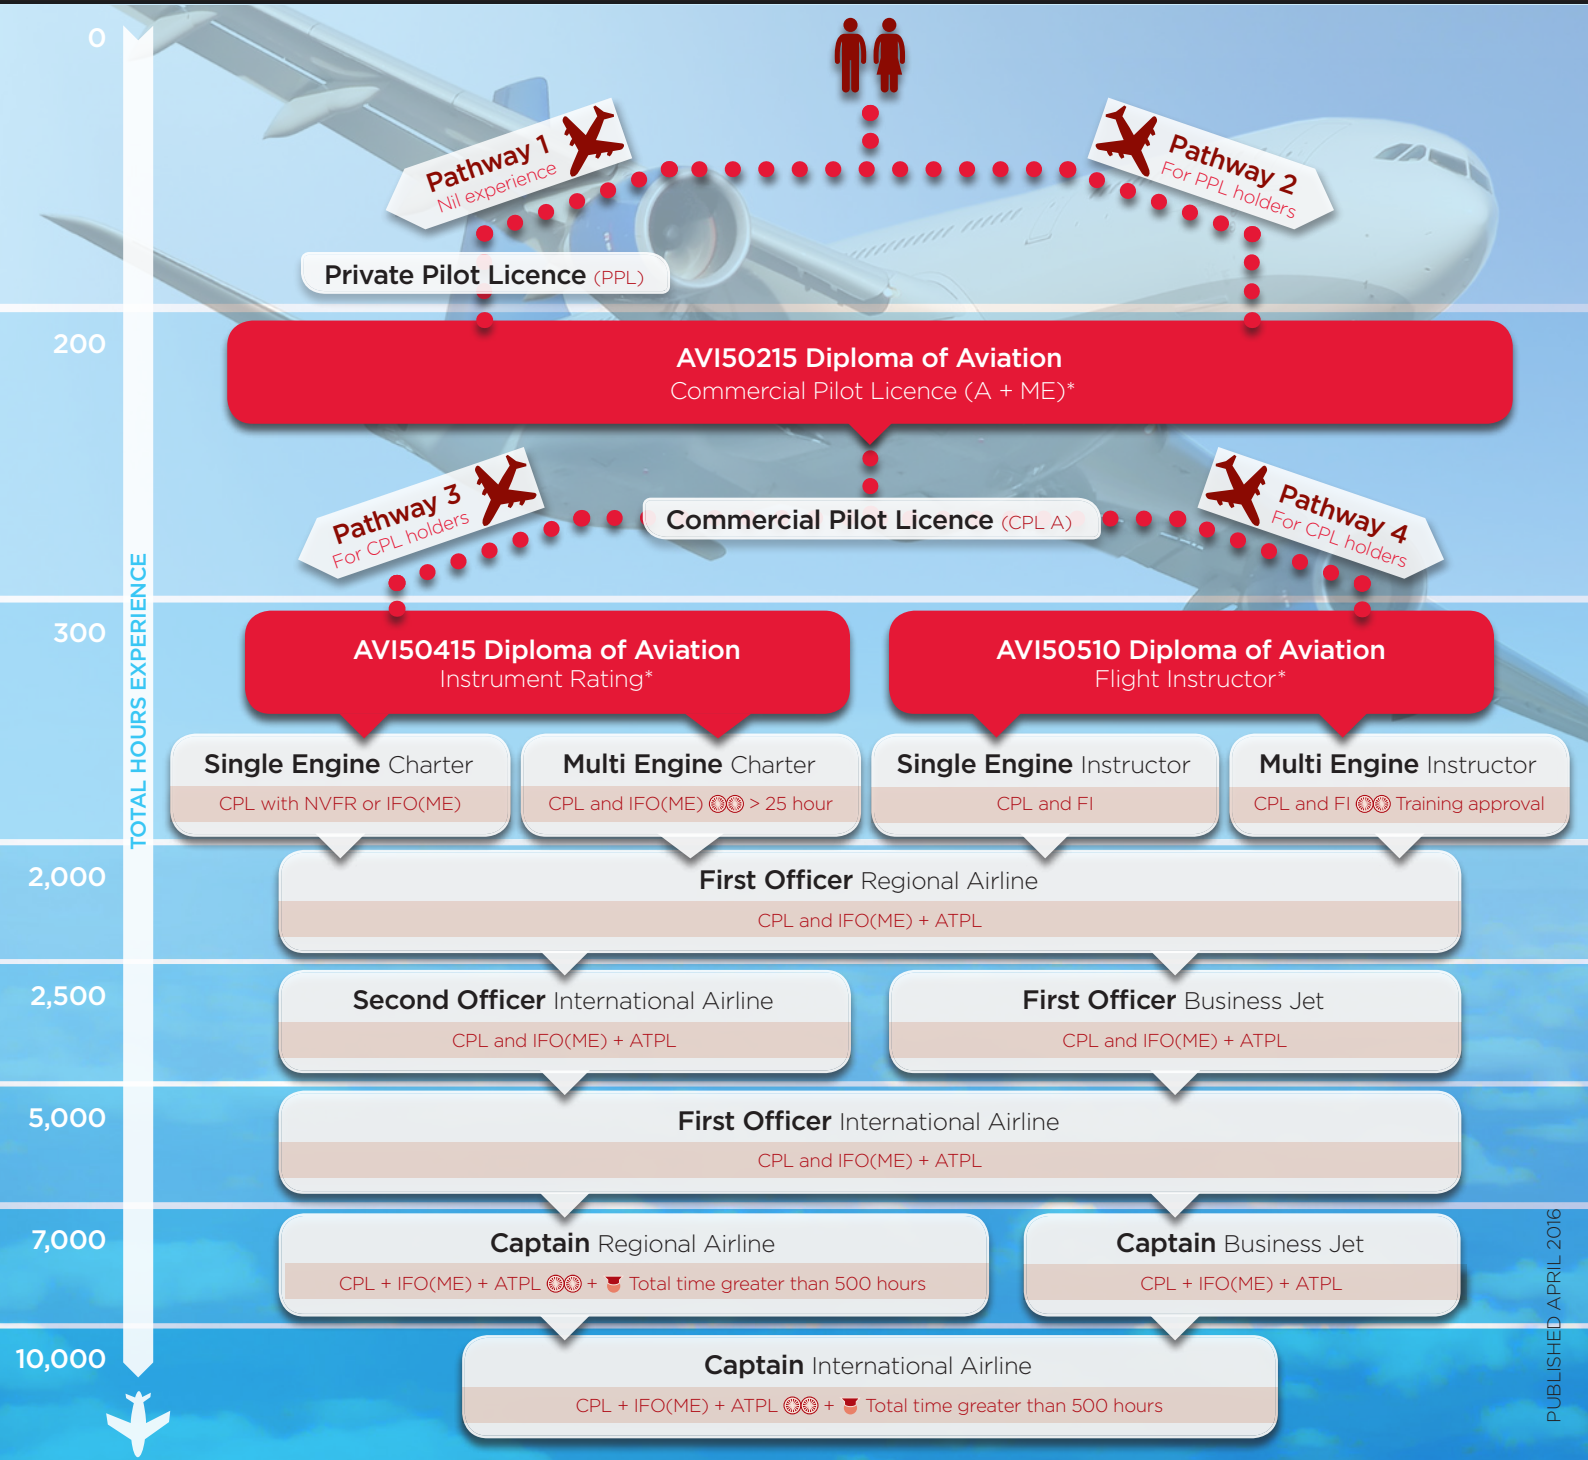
0

TOTAL HOURS EXPERIENCE

Pathway 1
Nil experience

Pathway 2
For PPL holders

Private Pilot Licence (PPL)

200

AVI50215 Diploma of Aviation
Commercial Pilot Licence (A + ME)*

Pathway 3
For CPL holders

Commercial Pilot Licence (CPL A)

Pathway 4
For CPL holders

300

AVI50415 Diploma of Aviation
Instrument Rating*

AVI50510 Diploma of Aviation
Flight Instructor*

Single Engine Charter
CPL with NVFR or IFO(ME)

Multi Engine Charter
CPL and IFO(ME) > 25 hour

Single Engine Instructor
CPL and FI

Multi Engine Instructor
CPL and FI Training approval

2,000

First Officer Regional Airline
CPL and IFO(ME) + ATPL

2,500

Second Officer International Airline
CPL and IFO(ME) + ATPL

First Officer Business Jet
CPL and IFO(ME) + ATPL

5,000

First Officer International Airline
CPL and IFO(ME) + ATPL

7,000

Captain Regional Airline
CPL + IFO(ME) + ATPL + Total time greater than 500 hours

Captain Business Jet
CPL + IFO(ME) + ATPL

10,000

Captain International Airline
CPL + IFO(ME) + ATPL + Total time greater than 500 hours

PUBLISHED APRIL 2016